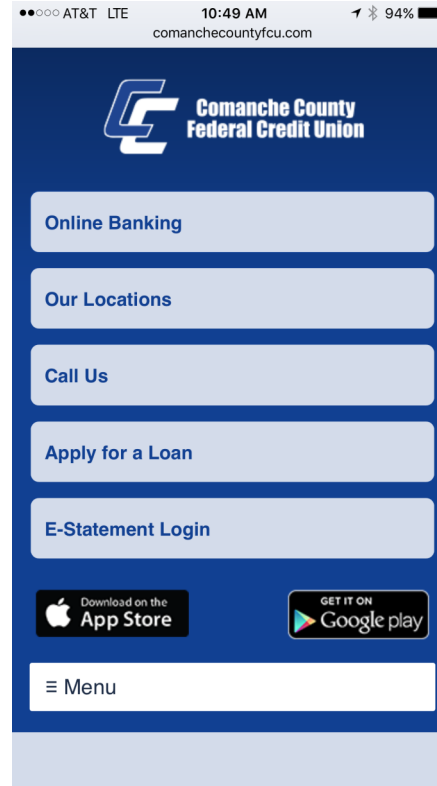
●●○○○ AT&T LTE 10:49 AM 94%
comanchecountyfcu.com

CC Comanche County Federal Credit Union

Online Banking

Our Locations

Call Us

Apply for a Loan

E-Statement Login

Download on the App Store

GET IT ON Google play

≡ Menu